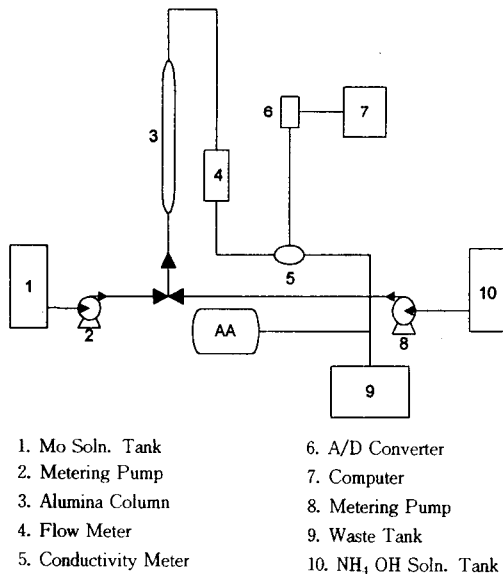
3

6

7

4

1

2

5

10

8

AA

9

1. Mo Soln. Tank
2. Metering Pump
3. Alumina Column
4. Flow Meter
5. Conductivity Meter

6. A/D Converter
7. Computer
8. Metering Pump
9. Waste Tank
10. $NH_4$ OH Soln. Tank